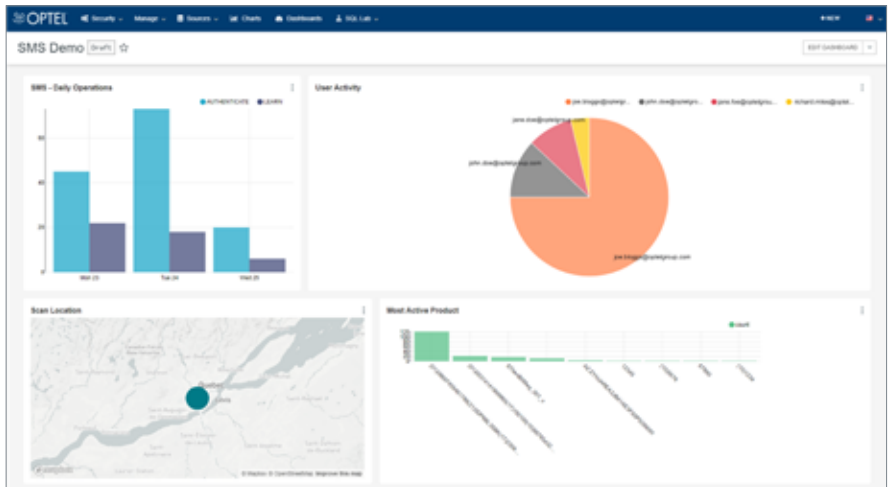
OPTEL Security Manage Sources Charts Dashboards SQL Lab + NEW

SMS Demo Draft ☆ EDIT DASHBOARD

SMS - Daily Operations
AUTHENTICATE LEARN
80
60
40
20
0
Mon 23 Tue 24 Wed 25

User Activity
joe.bloggs@optelgr... john.doe@optelgro... jane.doe@optelgrou... richard.miles@optel...
jane.doe@optelgroup.com
john.doe@optelgroup.com
joe.bloggs@optelgroup.com

Scan Location
Québec
© Mapbox © OpenStreetMap Improve this map

Most Active Product
count
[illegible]